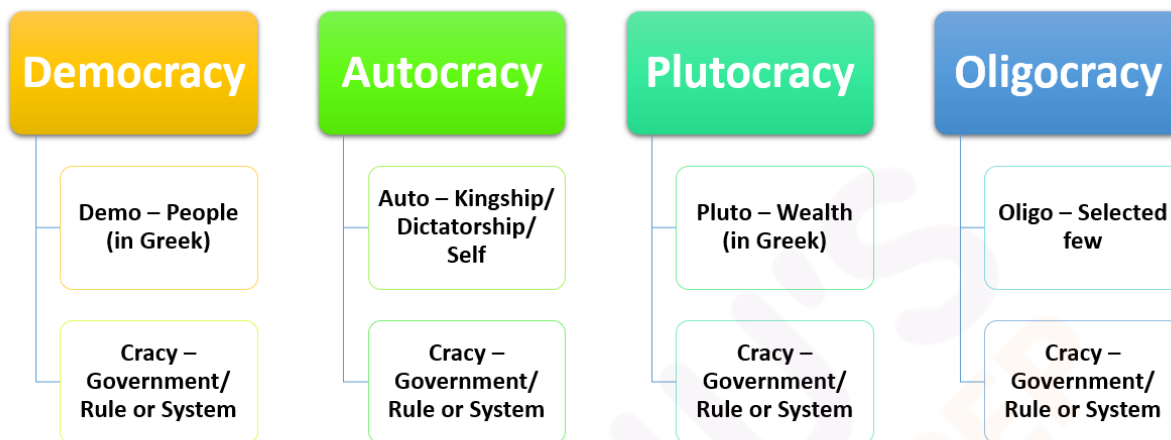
Democracy

Demo – People (in Greek)

Cracy – Government/ Rule or System

Autocracy

Auto – Kingship/ Dictatorship/ Self

Cracy – Government/ Rule or System

Plutocracy

Pluto – Wealth (in Greek)

Cracy – Government/ Rule or System

Oligocracy

Oligo – Selected few

Cracy – Government/ Rule or System